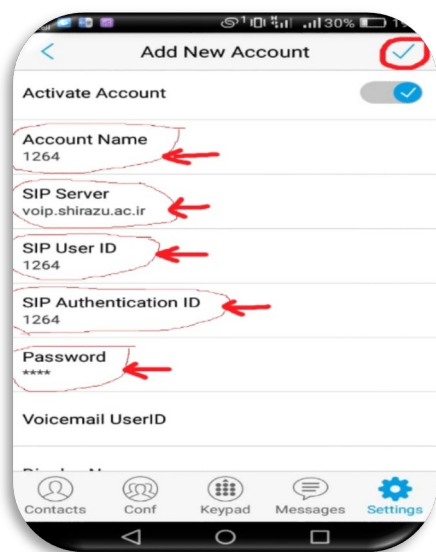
30%

Add New Account

Activate Account

Account Name
1264

SIP Server
voip.shirazu.ac.ir

SIP User ID
1264

SIP Authentication ID
1264

Password
****

Voicemail UserID

Display N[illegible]

Contacts Conf Keypad Messages Settings